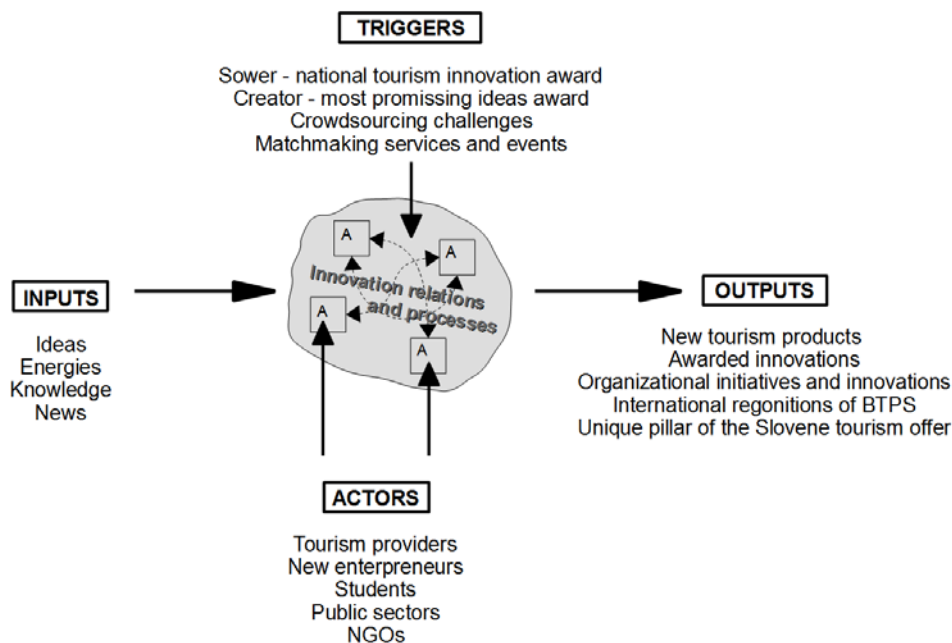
TRIGGERS

Sower - national tourism innovation award
Creator - most promissing ideas award
Crowdsourcing challenges
Matchmaking services and events

INPUTS

Ideas
Energies
Knowledge
News

A
A
A
A

Innovation relations and processes

OUTPUTS

New tourism products
Awarded innovations
Organizational initiatives and innovations
International regonitions of BTPS
Unique pillar of the Slovene tourism offer

ACTORS

Tourism providers
New enterpreneurs
Students
Public sectors
NGOs